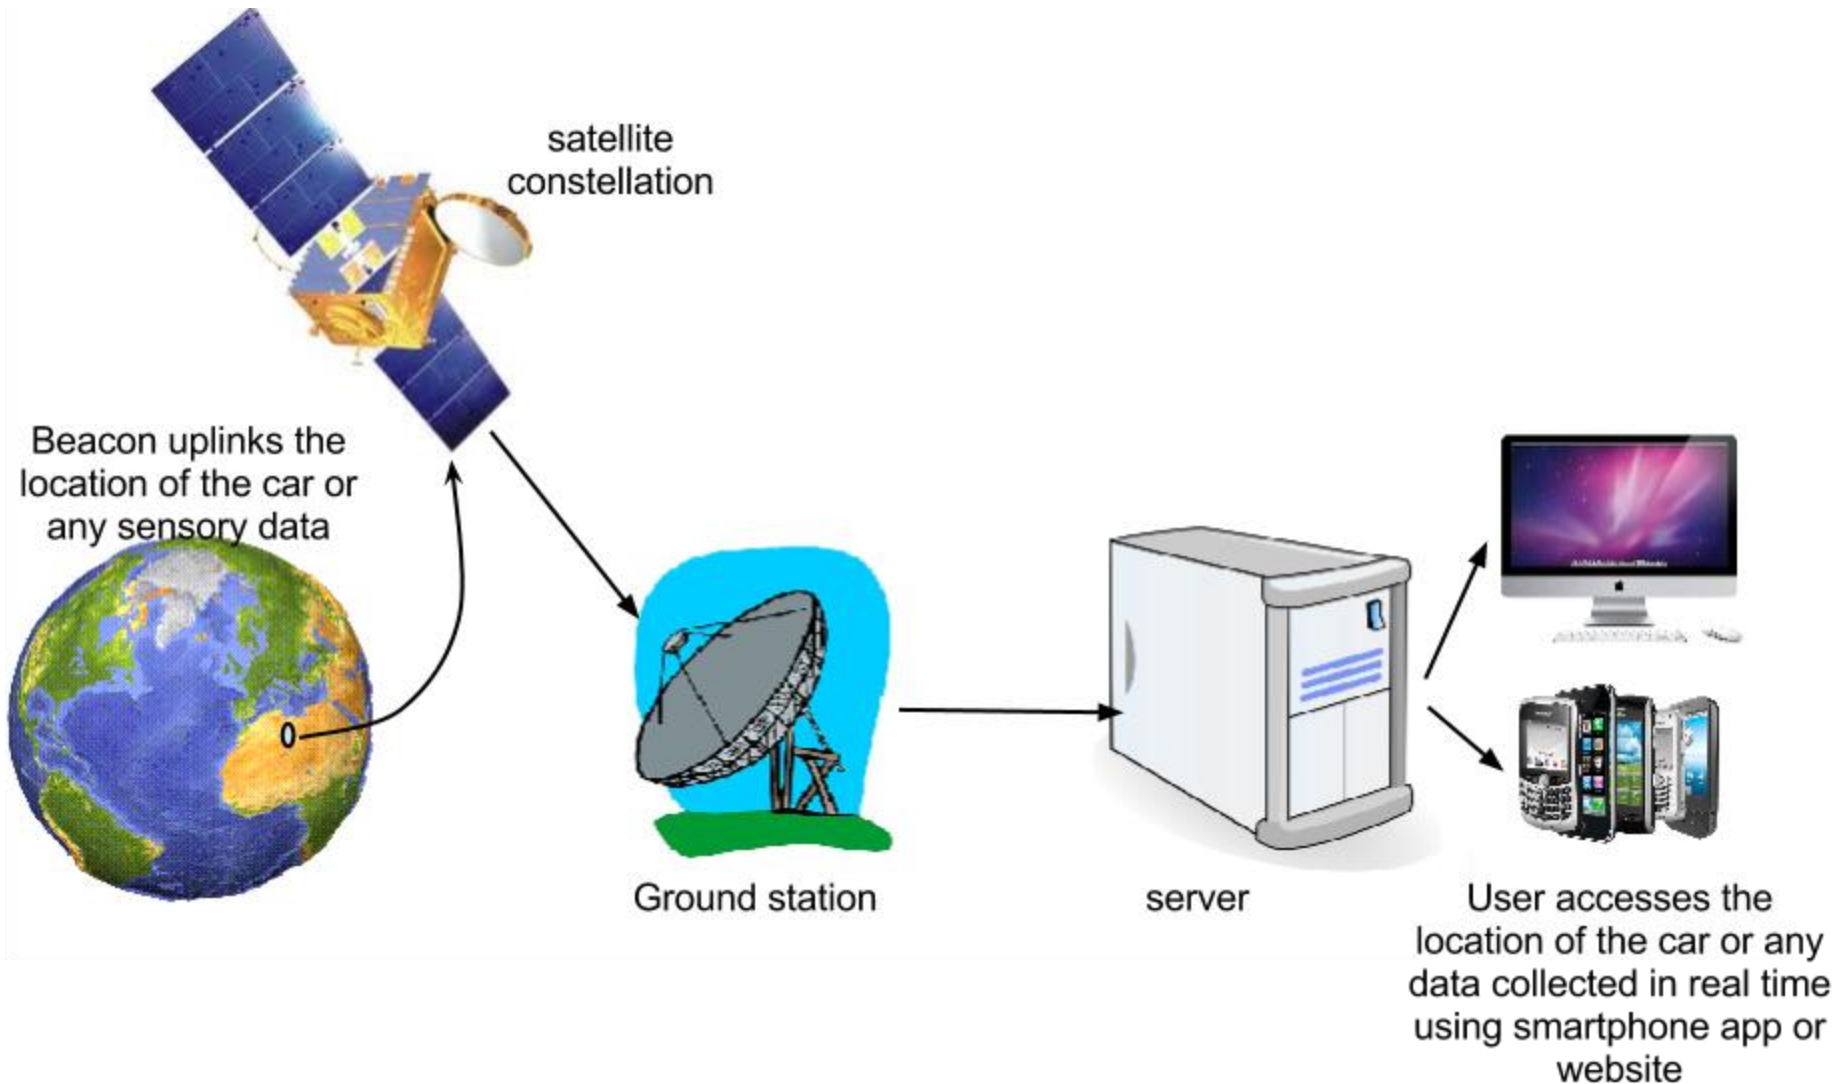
satellite constellation

Beacon uplinks the location of the car or any sensory data

Ground station

server

User accesses the location of the car or any data collected in real time using smartphone app or website